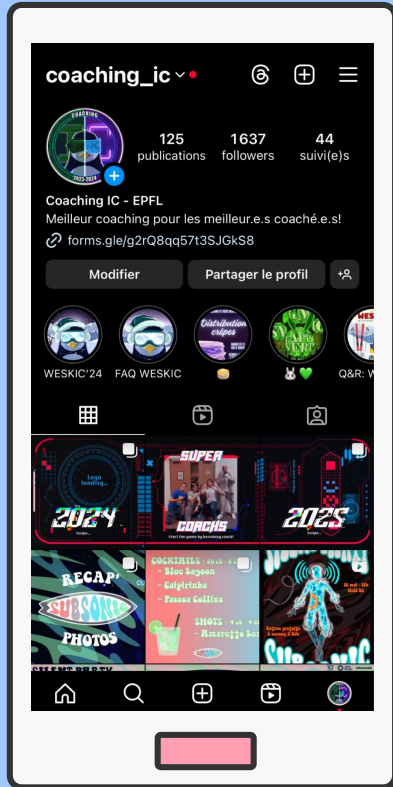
coaching_ic

COACHING
2023-2024

125
publications

1637
followers

44
suivi(e)s

Coaching IC - EPFL
Meilleur coaching pour les meilleur.e.s coaché.e.s!
forms.gle/g2rQ8qq57t3SJGkS8

Modifier
Partager le profil

WESKIC'24
FAQ WESKIC
Distribution crêpes
🥞
🐰💚
Q&R: W

Logo loading...
2024
SUPER
COACHS
Start the game by becoming coach!
2025

RECAP'
SUBSONIC
PHOTOS

COCKTAILS
- Blue Lagoon
- Caïpirinha
- Passoa Collins
SHOTS
- Amaretto Lo

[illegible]